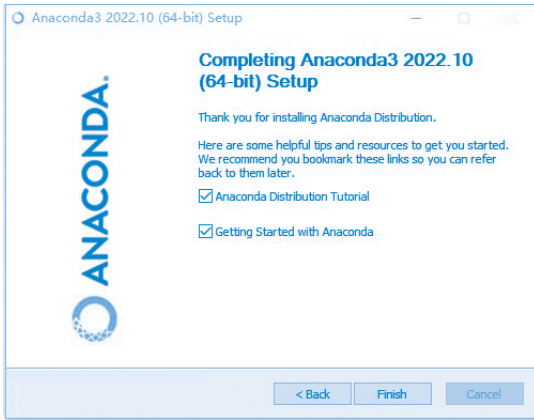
Anaconda3 2022.10 (64-bit) Setup

ANACONDA.

Completing Anaconda3 2022.10 (64-bit) Setup

Thank you for installing Anaconda Distribution.

Here are some helpful tips and resources to get you started. We recommend you bookmark these links so you can refer back to them later.

Anaconda Distribution Tutorial

Getting Started with Anaconda

< Back
Finish
Cancel